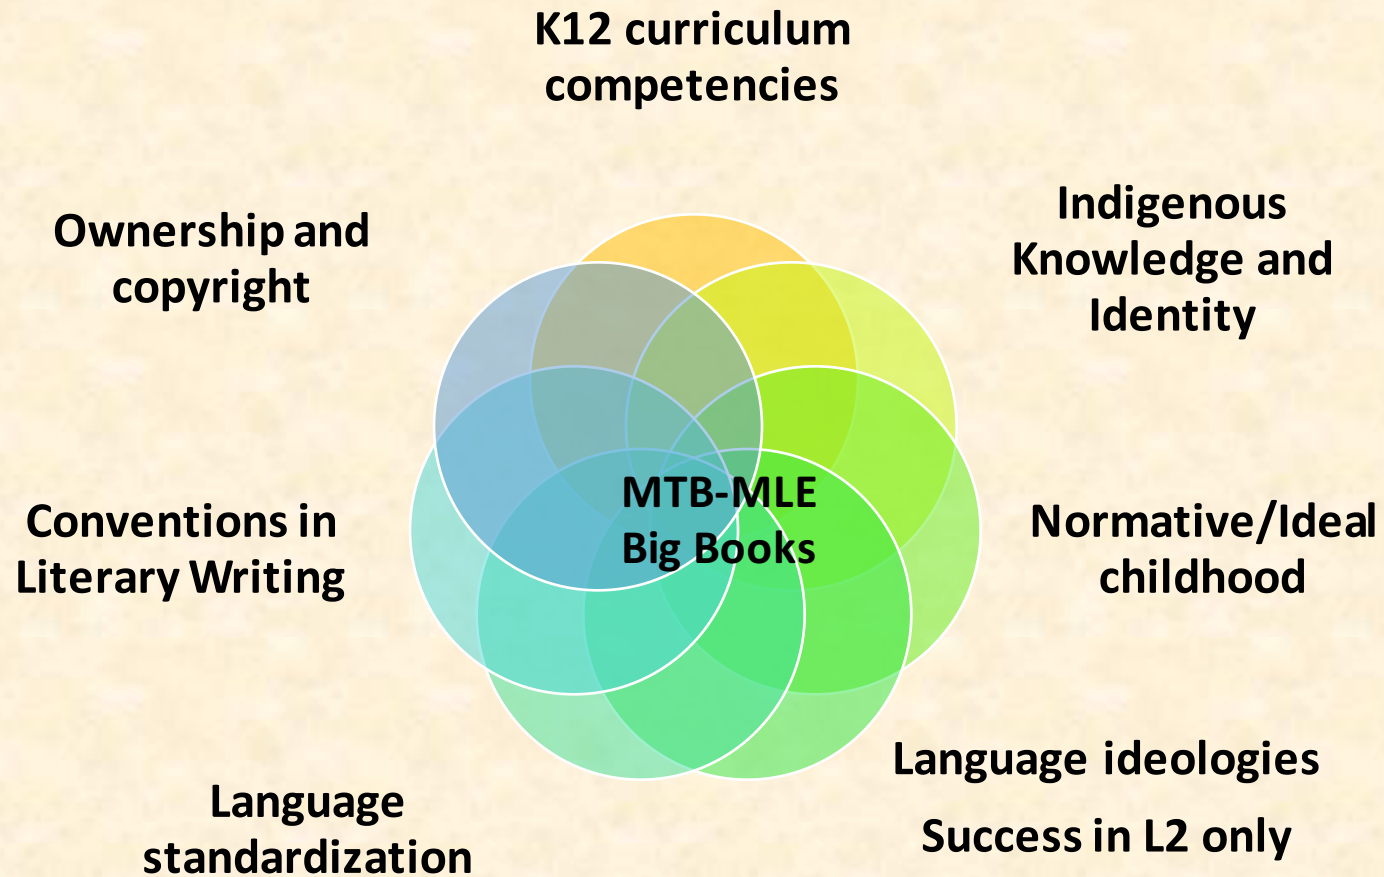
K12 curriculum competencies

Ownership and copyright

Indigenous Knowledge and Identity

MTB-MLE Big Books

Conventions in Literary Writing

Normative/Ideal childhood

Language ideologies

Success in L2 only

Language standardization